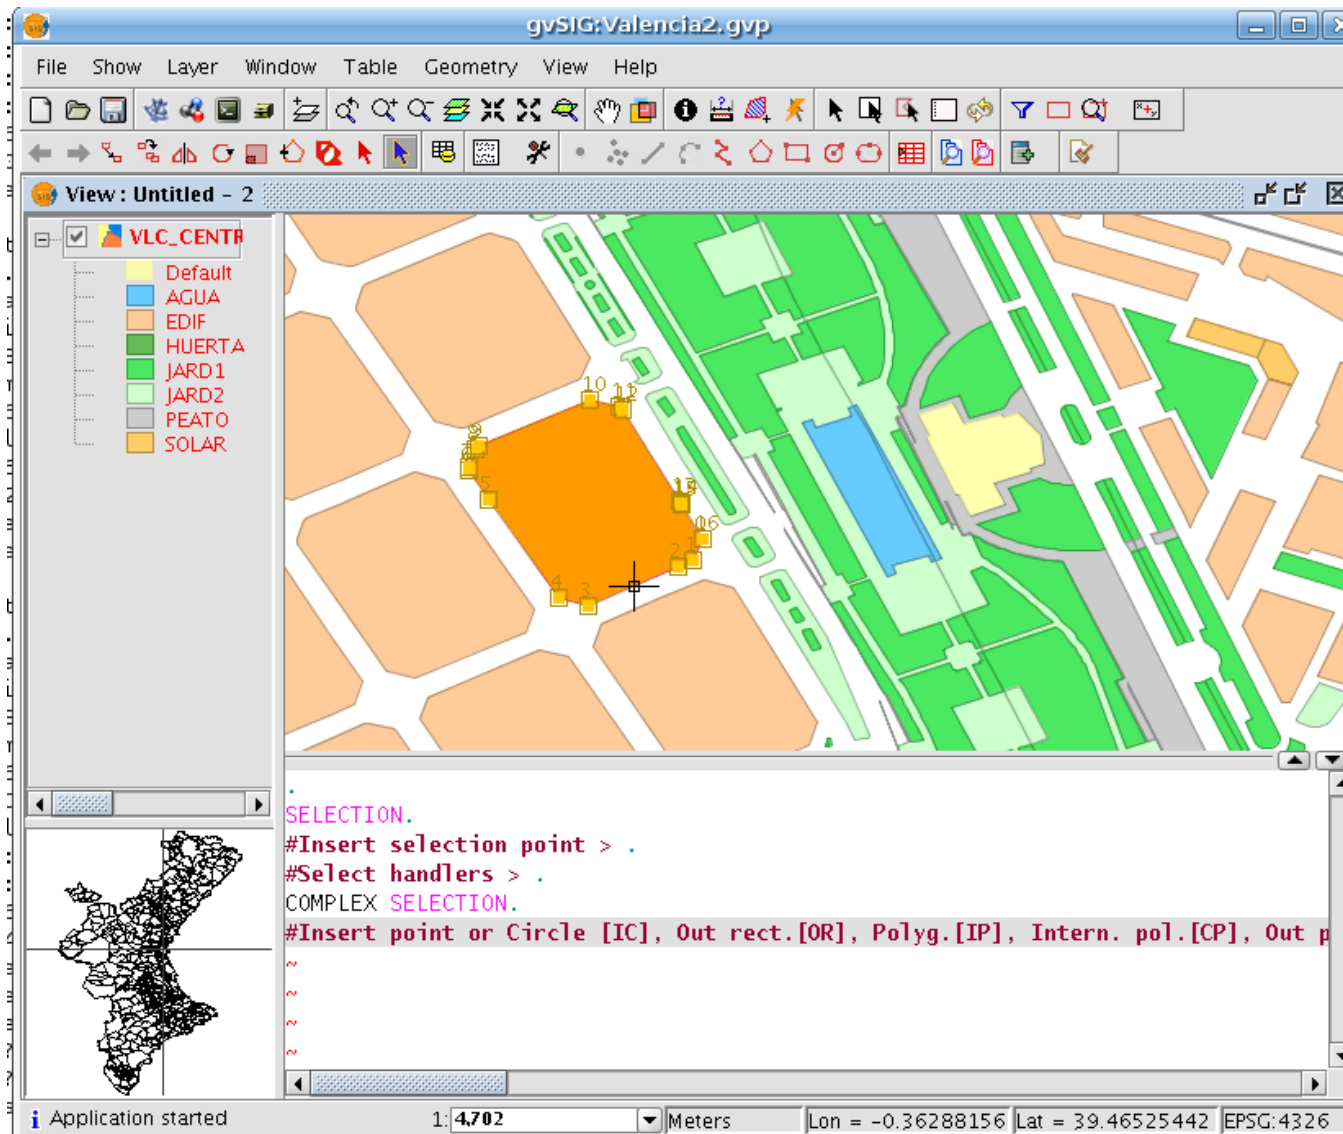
gvSIG:Valencia2.gvp

File Show Layer Window Table Geometry View Help

View : Untitled - 2

VLC_CENTR
Default
AGUA
EDIF
HUERTA
JARD1
JARD2
PEATO
SOLAR

10
11
12
9
8
7
5
13
16
2
1
4
3

.
SELECTION.
#Insert selection point > .
#Select handlers > .
COMPLEX SELECTION.
#Insert point or Circle [IC], Out rect.[OR], Polyg.[IP], Intern. pol.[CP], Out p
~
~
~
~

Application started
1: 4,702
Meters
Lon = -0.36288156
Lat = 39.46525442
EPSG:4326